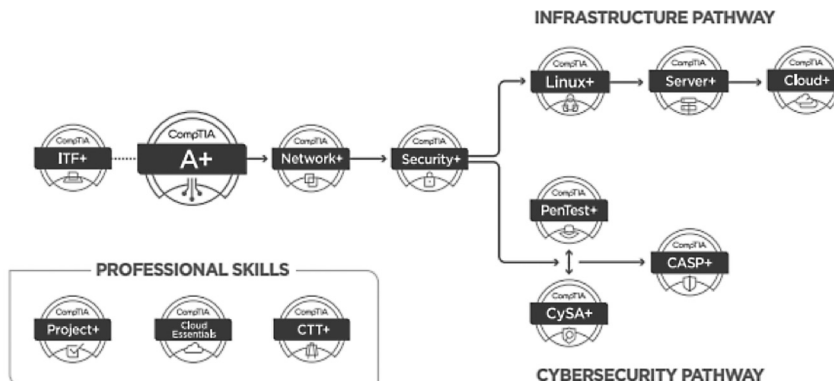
INFRASTRUCTURE PATHWAY

CompTIA
ITF+

CompTIA
A+

CompTIA
Network+

CompTIA
Security+

CompTIA
Linux+

CompTIA
Server+

CompTIA
Cloud+

CompTIA
PenTest+

CompTIA
CASP+

CompTIA
CySA+

PROFESSIONAL SKILLS

CompTIA
Project+

CompTIA
Cloud Essentials

CompTIA
CTT+

CYBERSECURITY PATHWAY